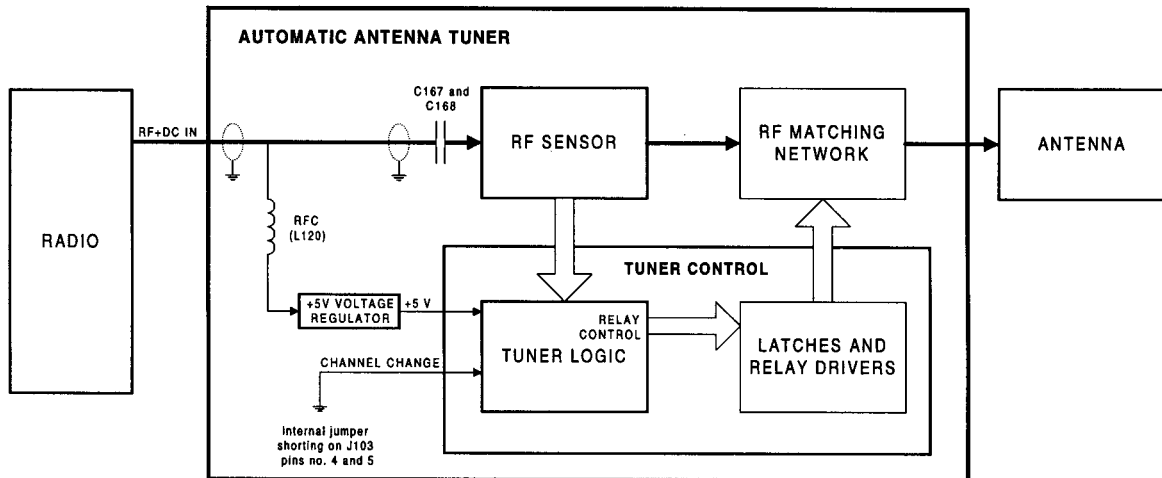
AUTOMATIC ANTENNA TUNER

RADIO

RF+DC IN

C167 and C168

RF SENSOR

RF MATCHING NETWORK

ANTENNA

RFC (L120)

TUNER CONTROL

+5V VOLTAGE REGULATOR

+5 V

RELAY CONTROL

TUNER LOGIC

LATCHES AND RELAY DRIVERS

CHANNEL CHANGE

Internal jumper shorting on J103 pins no. 4 and 5